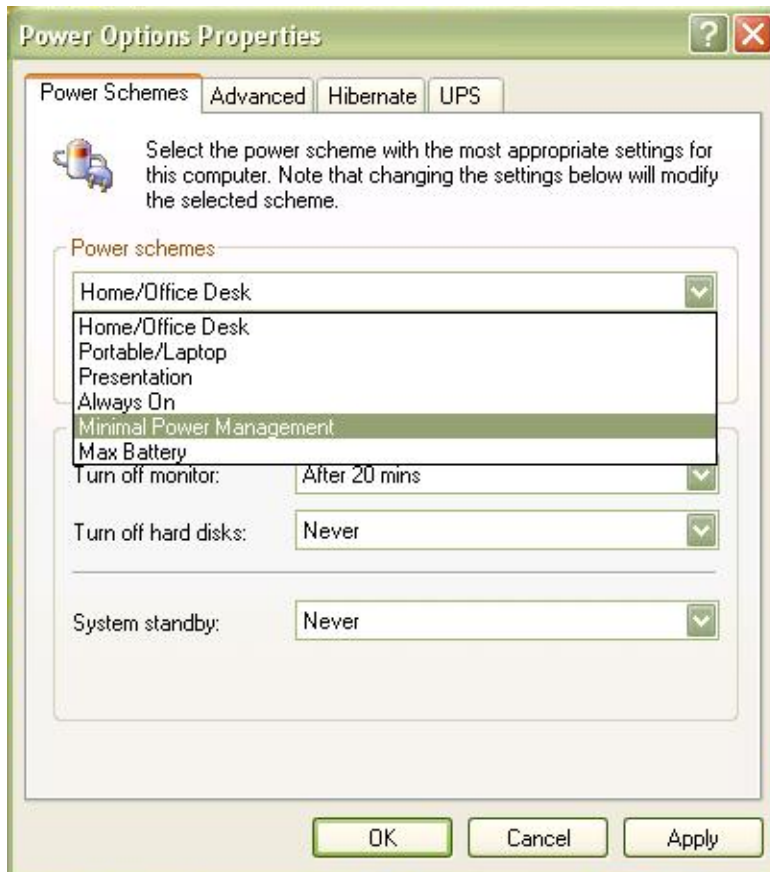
Power Options Properties

?

Power Schemes | Advanced | Hibernate | UPS

Select the power scheme with the most appropriate settings for this computer. Note that changing the settings below will modify the selected scheme.

Power schemes

Home/Office Desk

Home/Office Desk
Portable/Laptop
Presentation
Always On
Minimal Power Management
Max Battery

Turn off monitor: After 20 mins

Turn off hard disks: Never

System standby: Never

OK | Cancel | Apply